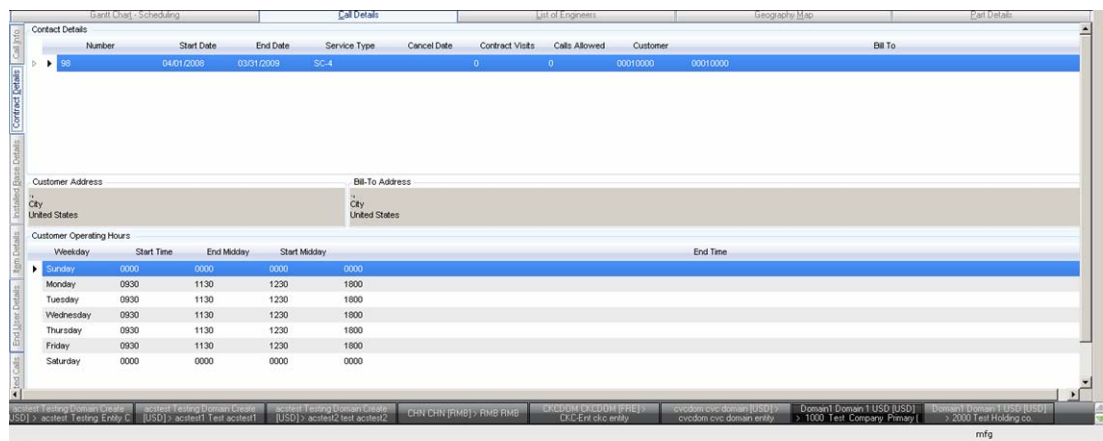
Gantt Chart - Scheduling | Call Details | List of Engineers | Geography Map | Part Details

Call Info | Contract Details | Installed Base Details | Rgm Details | End User Details | ted Calls

Contact Details

| Number | Start Date | End Date | Service Type | Cancel Date | Contract Visits | Calls Allowed | Customer | Bill To |
|---|---|---|---|---|---|---|---|---|
| 98 | 04/01/2008 | 03/31/2009 | SC-4 | | 0 | 0 | 00010000 | 00010000 |

Customer Address
,
City
United States

Bill-To Address
,
City
United States

Customer Operating Hours

| Weekday | Start Time | End Midday | Start Midday | End Time |
|---|---|---|---|---|
| Sunday | 0000 | 0000 | 0000 | 0000 |
| Monday | 0930 | 1130 | 1230 | 1800 |
| Tuesday | 0930 | 1130 | 1230 | 1800 |
| Wednesday | 0930 | 1130 | 1230 | 1800 |
| Thursday | 0930 | 1130 | 1230 | 1800 |
| Friday | 0930 | 1130 | 1230 | 1800 |
| Saturday | 0000 | 0000 | 0000 | 0000 |

acstest Testing Domain Create USD] > acstest Testing Entity C | acstest Testing Domain Create [USD] > acstest1 Test acstest1 | acstest Testing Domain Create [USD] > acstest2 test acstest2 | CHN CHN [RMB] > RMB RMB | CKCDOM CKCDOM [FRE] > CKC-Ent ckc entity | cvcdom cvc domain [USD] > cvcdom cvc domain entity | Domain1 Domain 1 USD [USD] > 1000 Test Company Primary ( | Domain1 Domain 1 USD [USD] > 2000 Test Holding co.

mfg